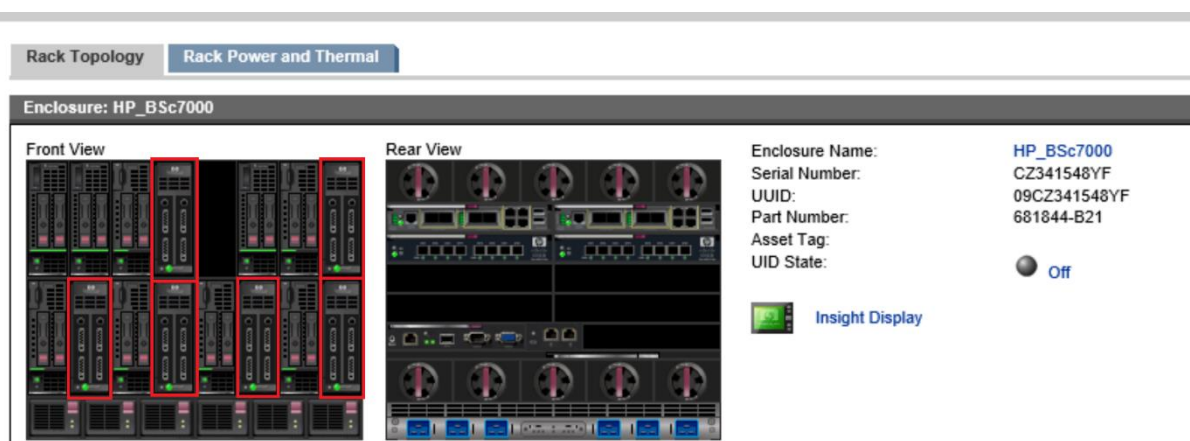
Rack Topology
Rack Power and Thermal

Enclosure: HP_BSc7000

Front View

Rear View

| Enclosure Name: | HP_BSc7000 |
|---|---|
| Serial Number: | CZ341548YF |
| UUID: | 09CZ341548YF |
| Part Number: | 681844-B21 |
| Asset Tag: | |
| UID State: | Off |

Insight Display